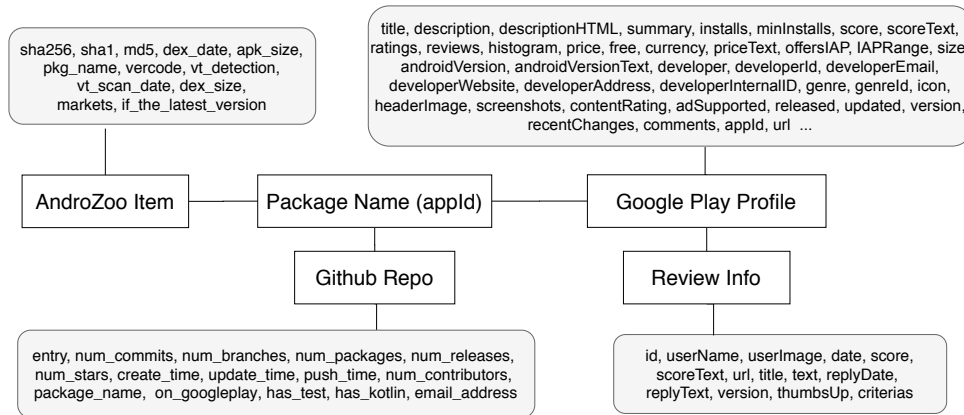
sha256, sha1, md5, dex_date, apk_size, pkg_name, vercode, vt_detection, vt_scan_date, dex_size, markets, if_the_latest_version

title, description, descriptionHTML, summary, installs, minInstalls, score, scoreText, ratings, reviews, histogram, price, free, currency, priceText, offersIAP, IAPRange, size, androidVersion, androidVersionText, developer, developerId, developerEmail, developerWebsite, developerAddress, developerInternalID, genre, genreId, icon, headerImage, screenshots, contentRating, adSupported, released, updated, version, recentChanges, comments, appId, url ...

AndroZoo Item

Package Name (appId)

Google Play Profile

Github Repo

Review Info

entry, num_commits, num_branches, num_packages, num_releases, num_stars, create_time, update_time, push_time, num_contributors, package_name, on_googleplay, has_test, has_kotlin, email_address

id, userName, userImage, date, score, scoreText, url, title, text, replyDate, replyText, version, thumbsUp, criterias